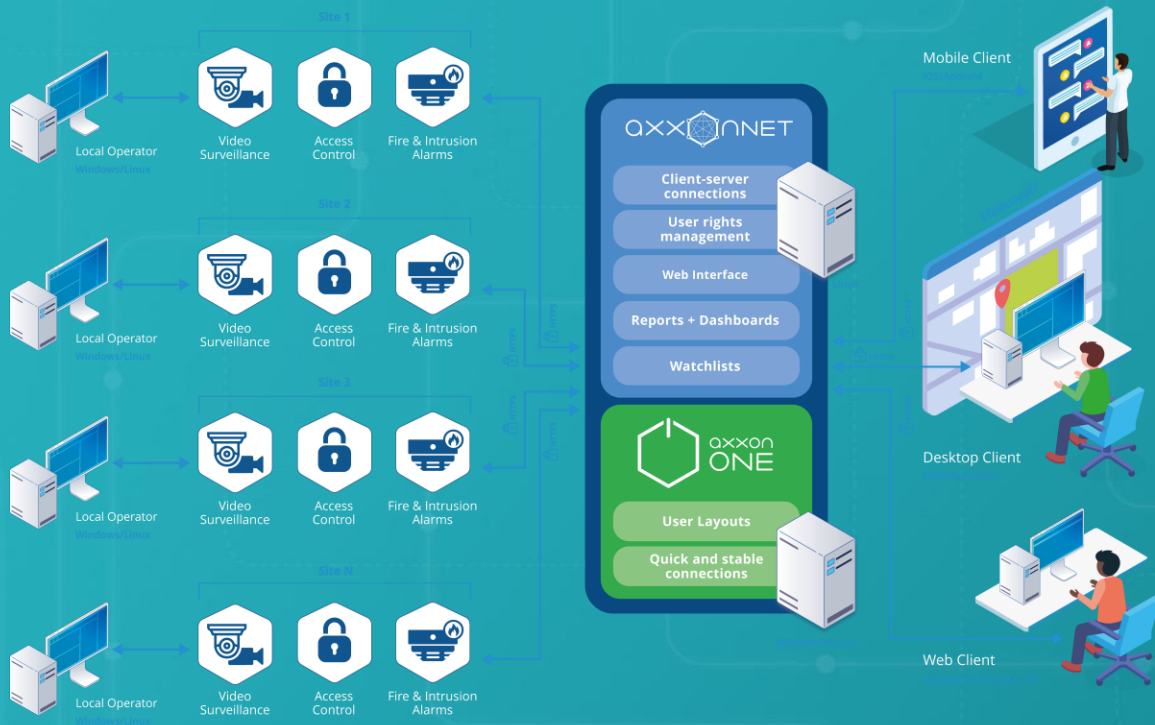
Site 1

Local Operator
Windows/Linux

Video Surveillance

Access Control

Fire & Intrusion Alarms

Site 2

Local Operator
Windows/Linux

Video Surveillance

Access Control

Fire & Intrusion Alarms

Site 3

Local Operator
Windows/Linux

Video Surveillance

Access Control

Fire & Intrusion Alarms

Site N

Local Operator
Windows/Linux

Video Surveillance

Access Control

Fire & Intrusion Alarms

AXXONNET

Client-server connections

User rights management

Web Interface

Reports + Dashboards

Watchlists

axxon ONE

User Layouts

Quick and stable connections

Mobile Client
iOS/Android

Desktop Client

Web Client